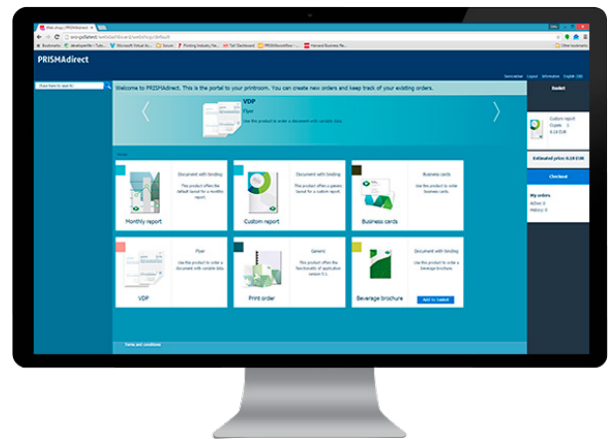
PRISMAdirect

Welcome to PRISMAdirect. This is the portal to your printroom. You can create new orders and keep track of your existing orders.

VDP

Flyer

Use this product to order a document with variable data.

Monthly report

Document with binding

This product offers the default layout for a monthly report.

Custom report

Document with binding

This product offers a generic layout for a custom report.

Business cards

Business cards

Use this product to order business cards.

VDP

Flyer

Use this product to order a document with variable data.

Print order

Generic

This product offers the functionality of application version 3.x.

Beverage brochure

Document with binding

Use this product to order a beverage brochure.

Add to basket

Terms and conditions

Basket

Custom report

Estimated price: 8.19 EUR

Checkout

My orders

Active: 0

History: 0